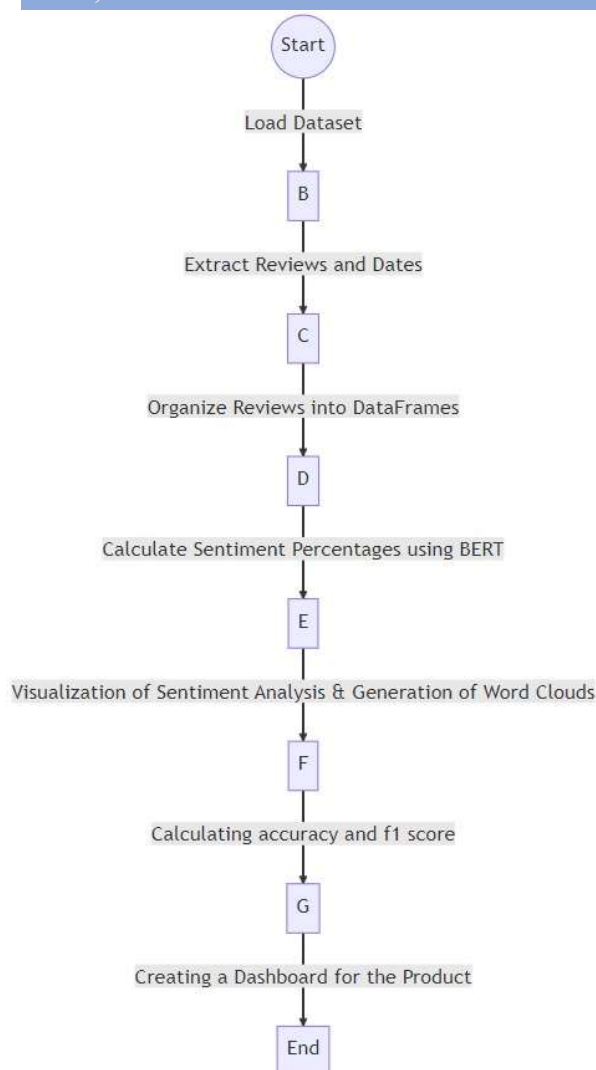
Start

Load Dataset

B

Extract Reviews and Dates

C

Organize Reviews into DataFrames

D

Calculate Sentiment Percentages using BERT

E

Visualization of Sentiment Analysis & Generation of Word Clouds

F

Calculating accuracy and f1 score

G

Creating a Dashboard for the Product

End